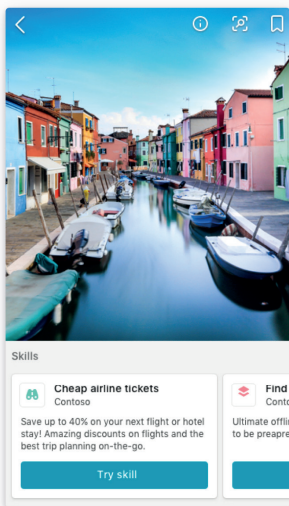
Skills

Cheap airline tickets
Contoso
Save up to 40% on your next flight or hotel stay! Amazing discounts on flights and the best trip planning on-the-go.
Try skill

Find
Conto
Ultimate offli
to be preapre